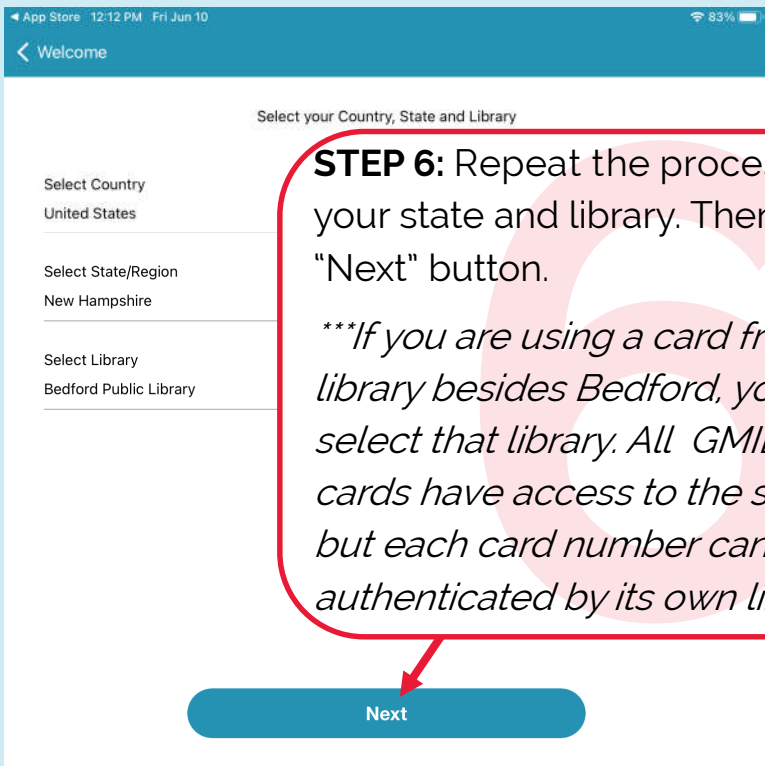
◂ App Store 12:12 PM Fri Jun 10
83%

< Welcome

Select your Country, State and Library

Select Country
United States

Select State/Region
New Hampshire

Select Library
Bedford Public Library

STEP 6: Repeat the proce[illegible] your state and library. The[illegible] "Next" button.

***If you are using a card fr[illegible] library besides Bedford, yo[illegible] select that library. All GMI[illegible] cards have access to the s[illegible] but each card number can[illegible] authenticated by its own li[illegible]

6

Next